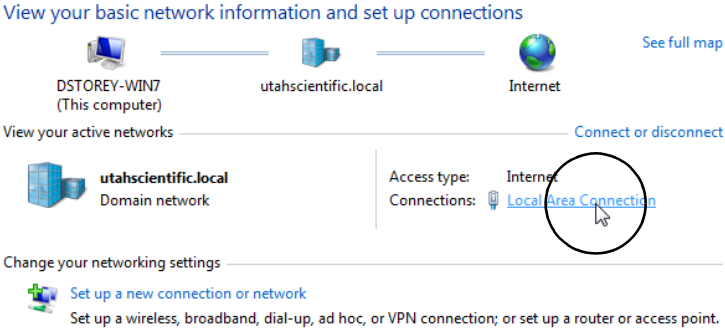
View your basic network information and set up connections

See full map

DSTOREY-WIN7
(This computer)

utahscientific.local

Internet

View your active networks

Connect or disconnect

utahscientific.local
Domain network

Access type: Internet
Connections: Local Area Connection

Change your networking settings

Set up a new connection or network
Set up a wireless, broadband, dial-up, ad hoc, or VPN connection; or set up a router or access point.